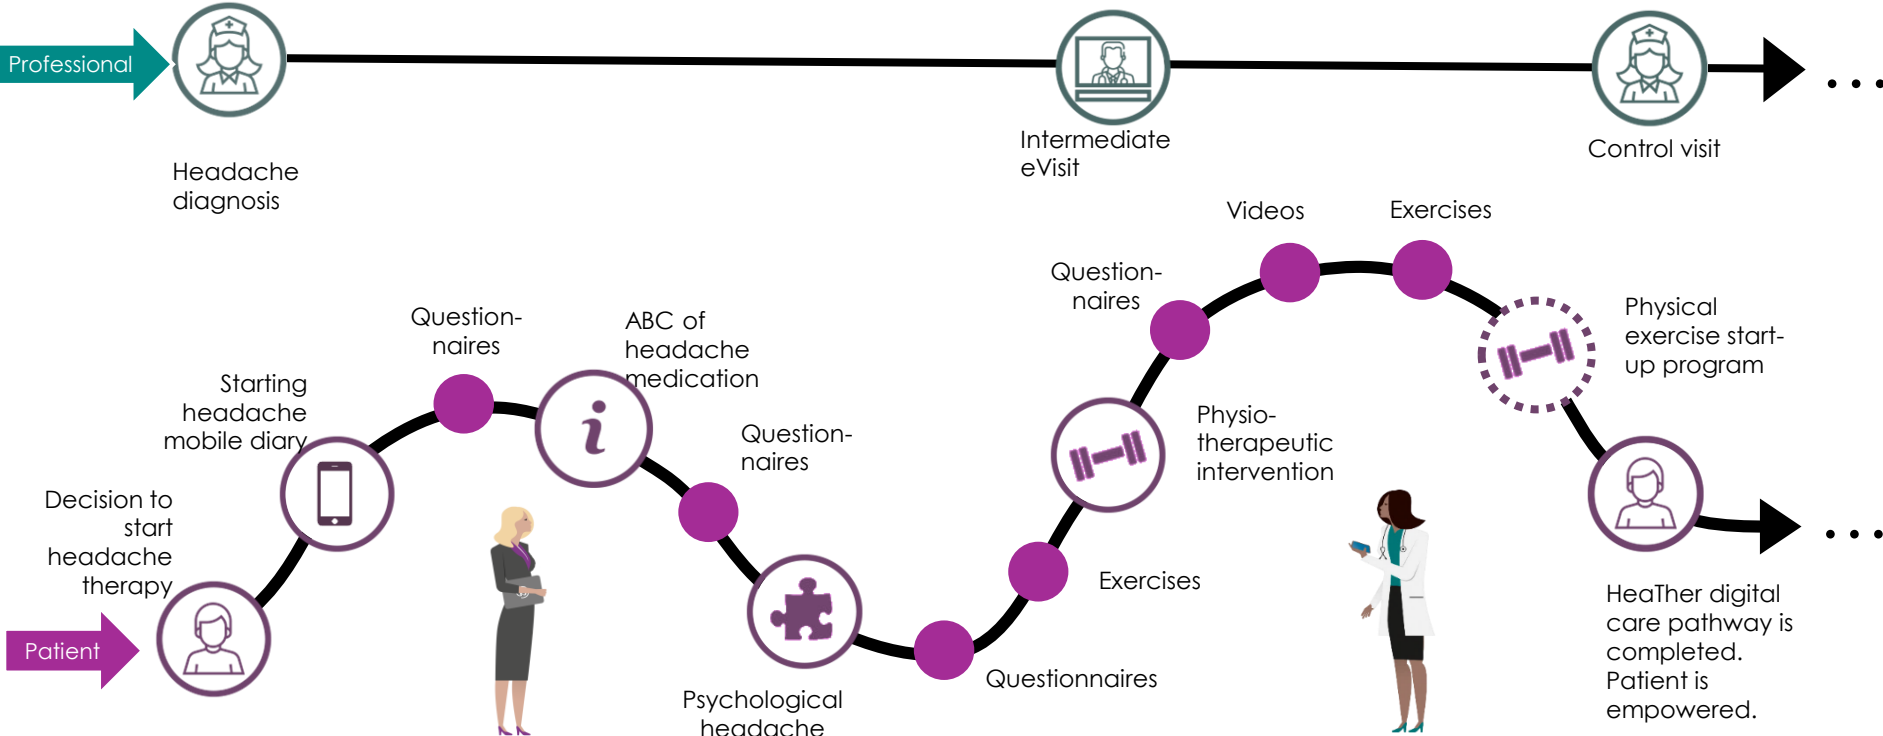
Professional

Headache diagnosis

Intermediate eVisit

Control visit

Videos

Exercises

Question-naires

Physical exercise start-up program

Question-naires

ABC of headache medication

Starting headache mobile diary

Question-naires

Physio-therapeutic intervention

Decision to start headache therapy

Exercises

Patient

HeaTher digital care pathway is completed. Patient is empowered.

Questionnaires

Psychological headache